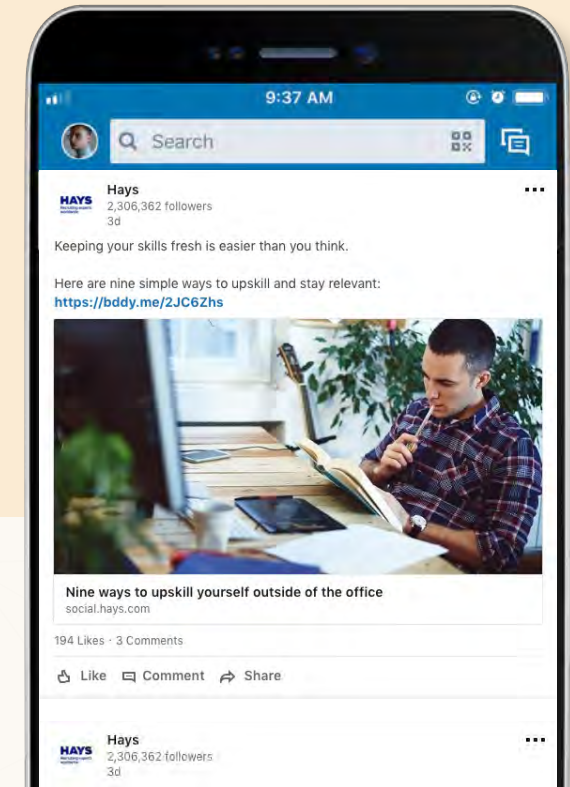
9:37 AM

Search

HAYS

Hays
2,306,362 followers
3d

...

Keeping your skills fresh is easier than you think.

Here are nine simple ways to upskill and stay relevant:
https://bddy.me/2JC6Zhs

Nine ways to upskill yourself outside of the office
social.hays.com

194 Likes · 3 Comments

Like Comment Share

HAYS

Hays
2,306,362 followers
3d

...